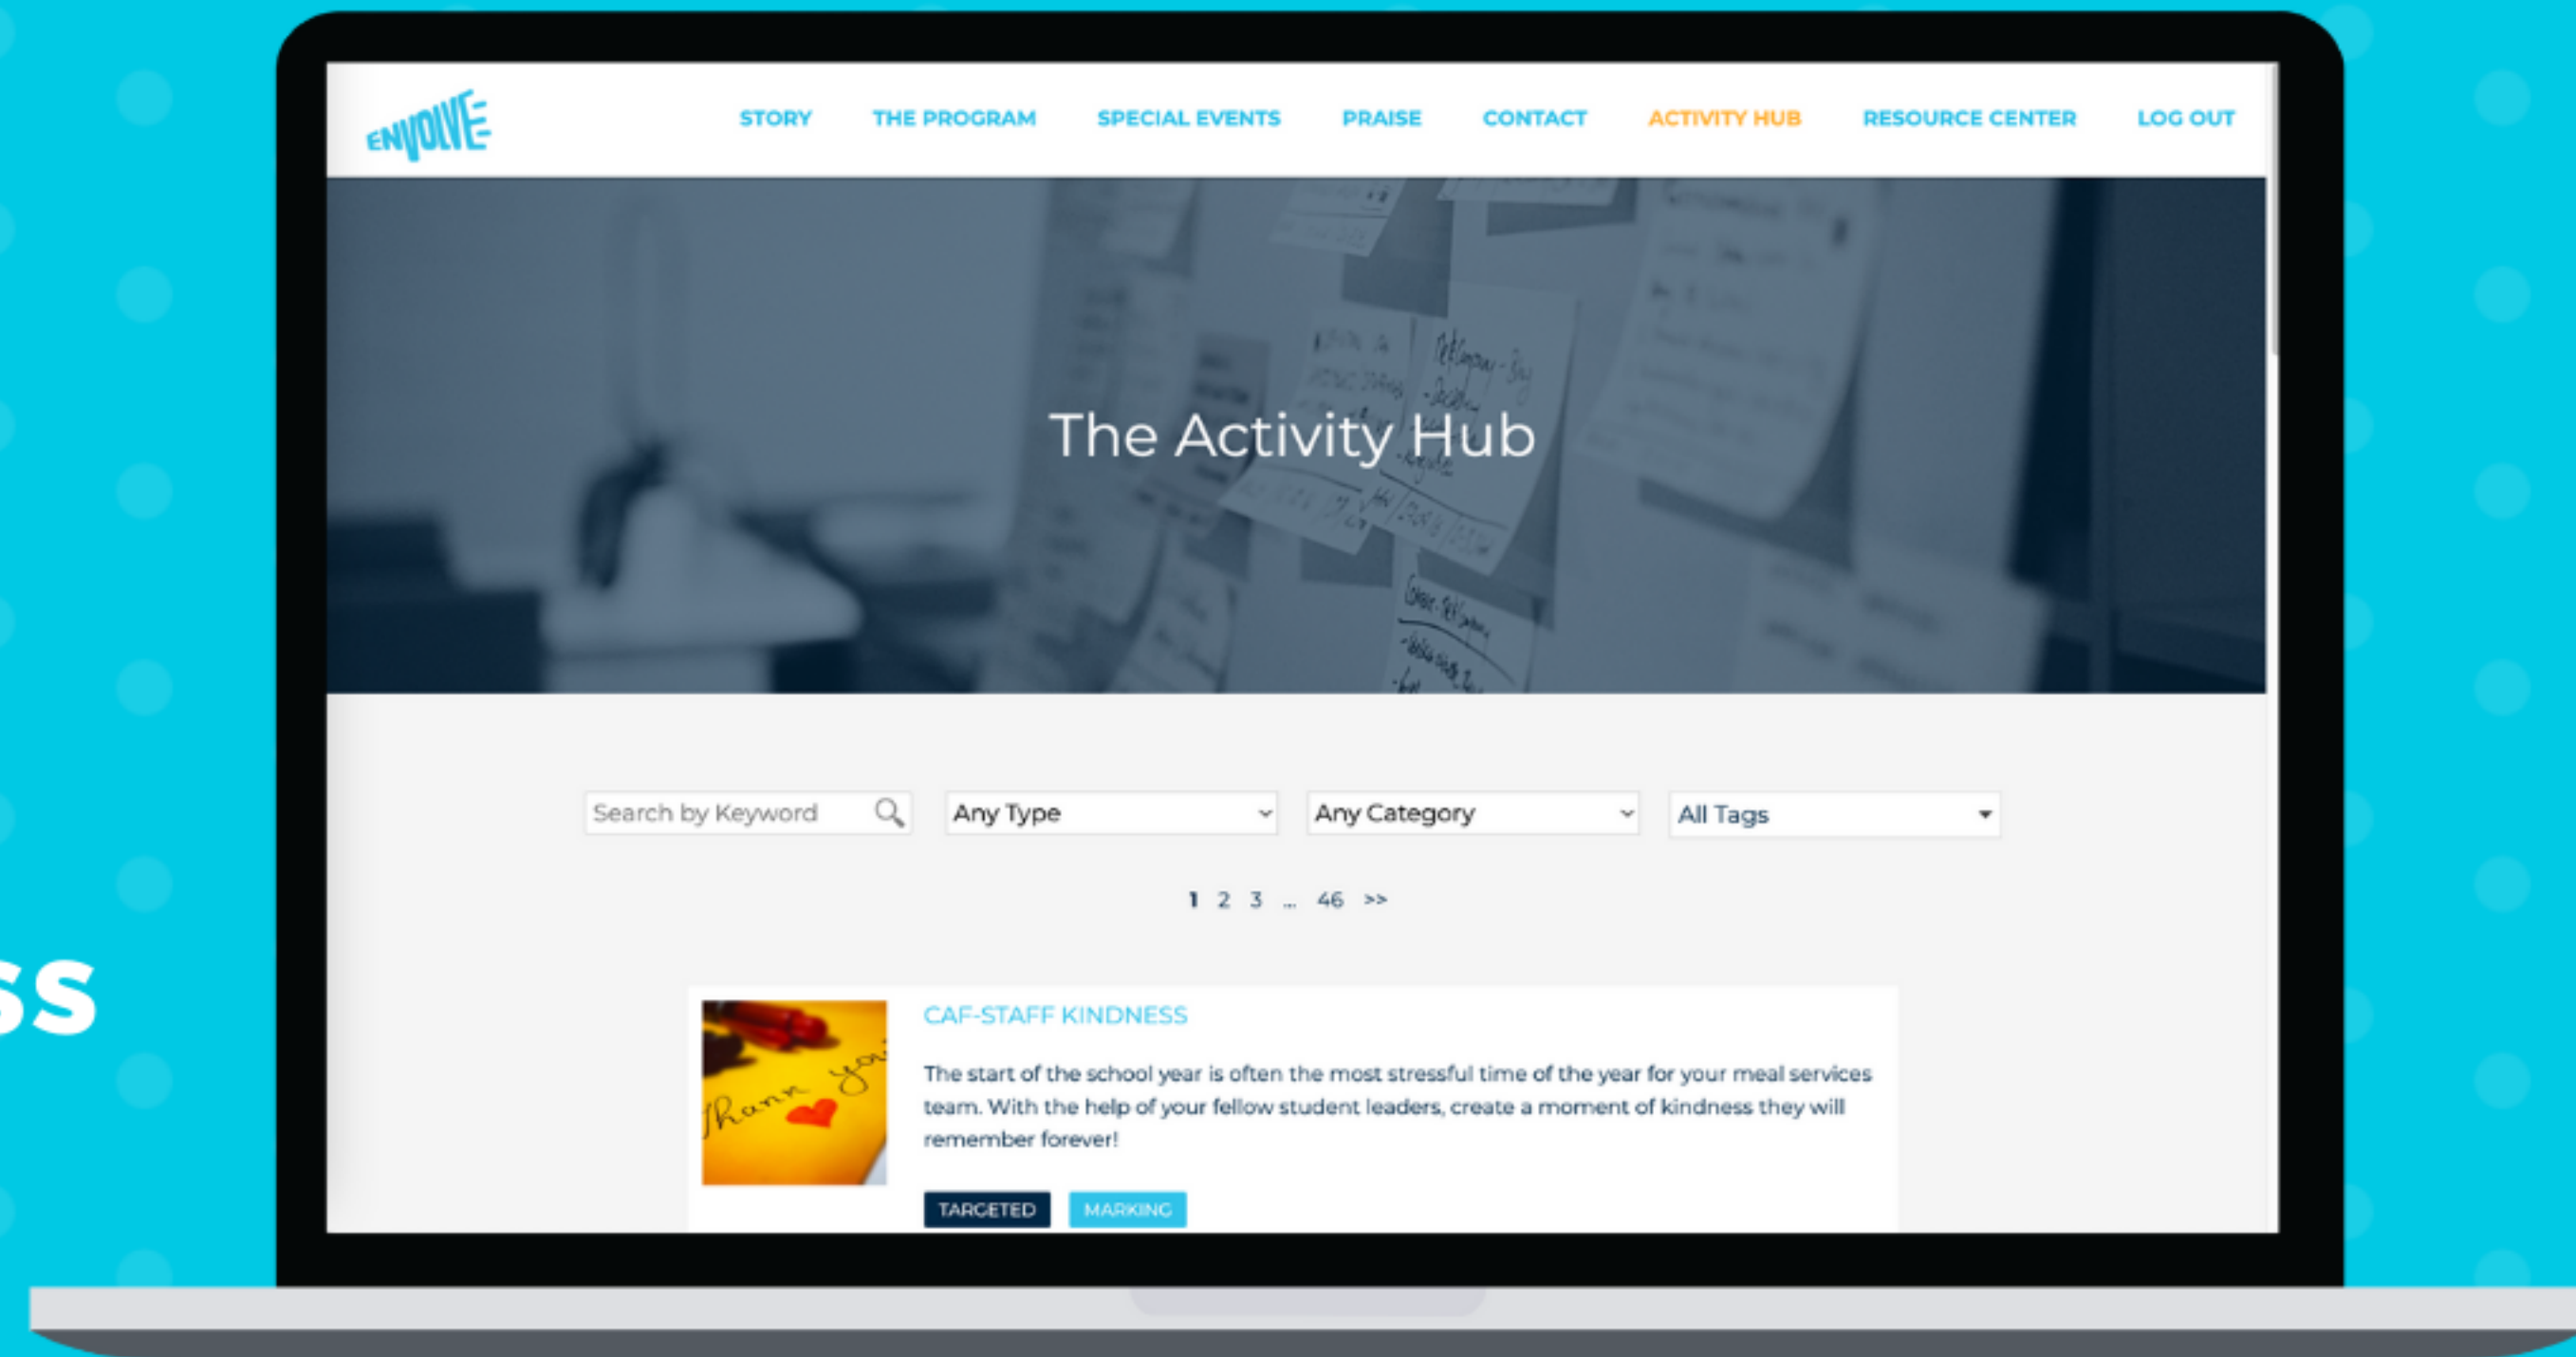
ss

ENVOLVE

STORY THE PROGRAM SPECIAL EVENTS PRAISE CONTACT ACTIVITY HUB RESOURCE CENTER LOG OUT

The Activity Hub

Search by Keyword

Any Type

Any Category

All Tags

1 2 3 ... 46 >>

Thank you

CAF-STAFF KINDNESS

The start of the school year is often the most stressful time of the year for your meal services team. With the help of your fellow student leaders, create a moment of kindness they will remember forever!

TARGETED MARKING